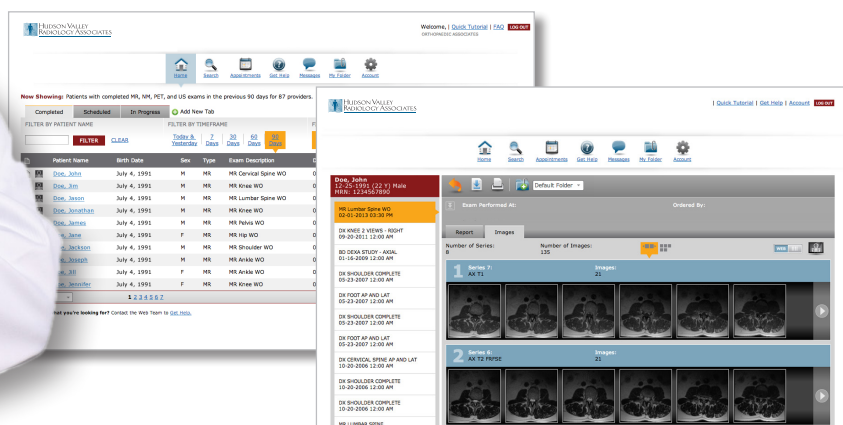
HUDSON VALLEY RADIOLOGY ASSOCIATES

Welcome, | Quick Tutorial | FAQ LOG OUT
ORTHOPAEDIC ASSOCIATES

Home Search Appointments Get Help Messages My Folder Account

Now Showing: Patients with completed MR, NM, PET, and US exams in the previous 90 days for 87 providers.

Completed Scheduled In Progress Add New Tab

FILTER BY PATIENT NAME
FILTER CLEAR

FILTER BY TIMEFRAME
Today & Yesterday 7 Days 30 Days 60 Days 90 Days

| | Patient Name | Birth Date | Sex | Type | Exam Description |
|---|---|---|---|---|---|
| | Doe, John | July 4, 1991 | M | MR | MR Cervical Spine WO |
| | Doe, Jim | July 4, 1991 | M | MR | MR Knee WO |
| | Doe, Jason | July 4, 1991 | M | MR | MR Lumbar Spine WO |
| | Doe, Jonathan | July 4, 1991 | M | MR | MR Knee WO |
| | Doe, James | July 4, 1991 | M | MR | MR Pelvis WO |
| | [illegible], Jane | July 4, 1991 | F | MR | MR Hip WO |
| | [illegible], Jackson | July 4, 1991 | M | MR | MR Shoulder WO |
| | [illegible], Joseph | July 4, 1991 | M | MR | MR Ankle WO |
| | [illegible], Jill | July 4, 1991 | F | MR | MR Ankle WO |
| | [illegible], Jennifer | July 4, 1991 | F | MR | MR Knee WO |

1 2 3 4 5 6 7

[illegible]hat you're looking for? Contact the Web Team to Get Help.

HUDSON VALLEY RADIOLOGY ASSOCIATES

| Quick Tutorial | Get Help | Account LOG OUT

Home Search Appointments Get Help Messages My Folder Account

Doe, John
12-25-1991 (22 Y) Male
MRN: 1234567890

Default Folder

MR Lumbar Spine WO
02-01-2013 03:30 PM

DX KNEE 2 VIEWS - RIGHT
09-20-2011 12:00 AM

BD DEXA STUDY - AXIAL
01-16-2009 12:00 AM

DX SHOULDER COMPLETE
05-23-2007 12:00 AM

DX FOOT AP AND LAT
05-23-2007 12:00 AM

DX SHOULDER COMPLETE
05-23-2007 12:00 AM

DX FOOT AP AND LAT
05-23-2007 12:00 AM

DX CERVICAL SPINE AP AND LAT
10-20-2006 12:00 AM

DX SHOULDER COMPLETE
10-20-2006 12:00 AM

DX SHOULDER COMPLETE
10-20-2006 12:00 AM

MR LUMBAR SPINE

Exam Performed At:
Ordered By:

Report Images

Number of Series: 8
Number of Images: 135

1 Series 7: AX T1
Images: 21

2 Series 6: AX T2 FRFSE
Images: 21